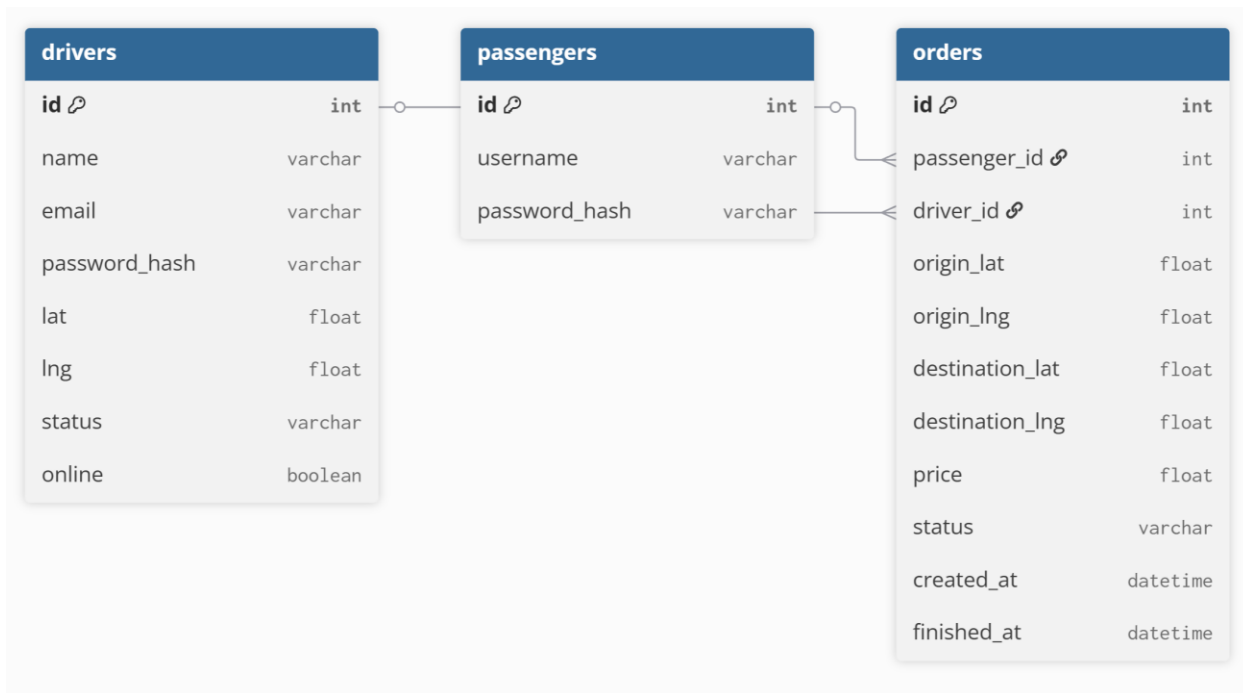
drivers

| id | int |
|---|---|
| name | varchar |
| email | varchar |
| password_hash | varchar |
| lat | float |
| lng | float |
| status | varchar |
| online | boolean |

passengers

| id | int |
|---|---|
| username | varchar |
| password_hash | varchar |

orders

| id | int |
|---|---|
| passenger_id | int |
| driver_id | int |
| origin_lat | float |
| origin_lng | float |
| destination_lat | float |
| destination_lng | float |
| price | float |
| status | varchar |
| created_at | datetime |
| finished_at | datetime |